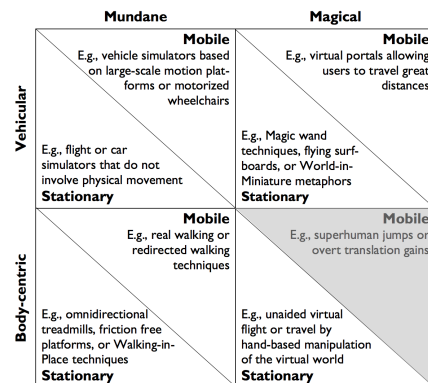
Mundane

Magical

Vehicular

Mobile
E.g., vehicle simulators based on large-scale motion platforms or motorized wheelchairs

E.g., flight or car simulators that do not involve physical movement
Stationary

Mobile
E.g., virtual portals allowing users to travel great distances

E.g., Magic wand techniques, flying surfboards, or World-in-Miniature metaphors
Stationary

Body-centric

Mobile
E.g., real walking or redirected walking techniques

E.g., omnidirectional treadmills, friction free platforms, or Walking-in-Place techniques
Stationary

Mobile
E.g., superhuman jumps or overt translation gains

E.g., unaided virtual flight or travel by hand-based manipulation of the virtual world
Stationary